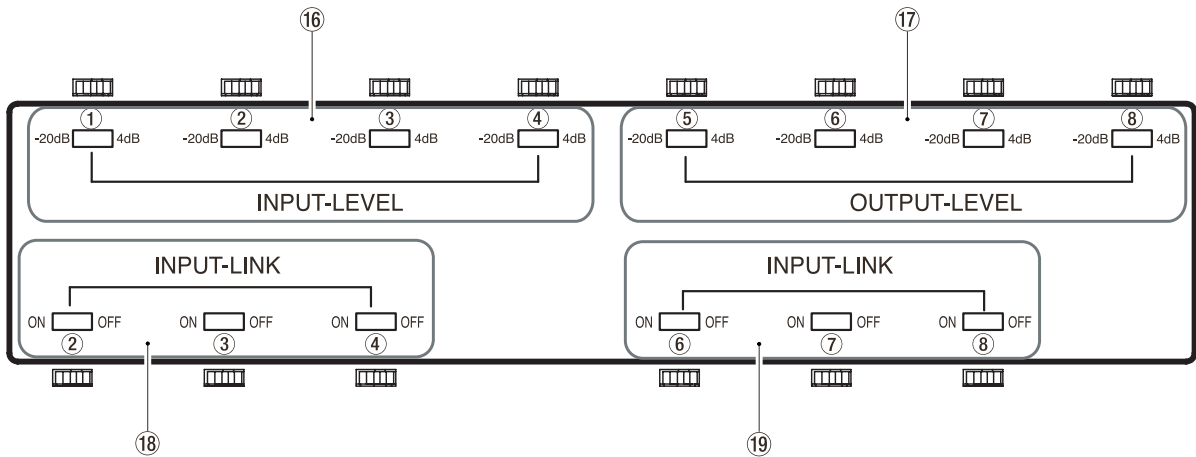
⑯

⑰

① -20dB 4dB ② -20dB 4dB ③ -20dB 4dB ④ -20dB 4dB

INPUT-LEVEL

⑤ -20dB 4dB ⑥ -20dB 4dB ⑦ -20dB 4dB ⑧ -20dB 4dB

OUTPUT-LEVEL

INPUT-LINK

ON OFF ② ON OFF ③ ON OFF ④

INPUT-LINK

ON OFF ⑥ ON OFF ⑦ ON OFF ⑧

⑱

⑲